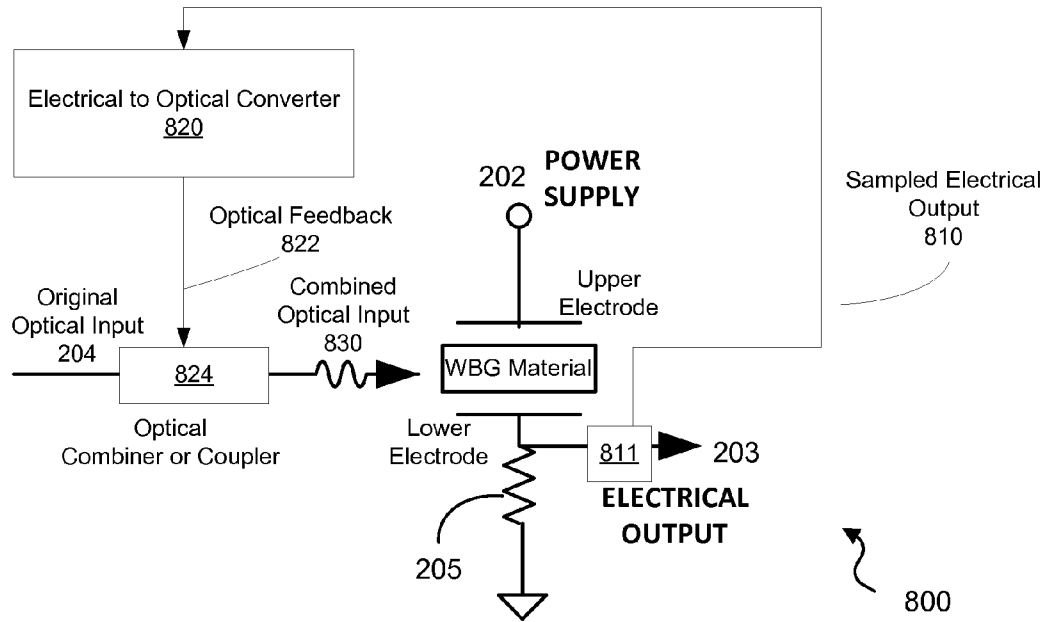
Electrical to Optical Converter
820

202 POWER SUPPLY

Sampled Electrical Output
810

Optical Feedback
822

Original Optical Input
204

Combined Optical Input
830

Upper Electrode

824

WBG Material

Optical Combiner or Coupler

Lower Electrode

811

203

ELECTRICAL OUTPUT

205

800